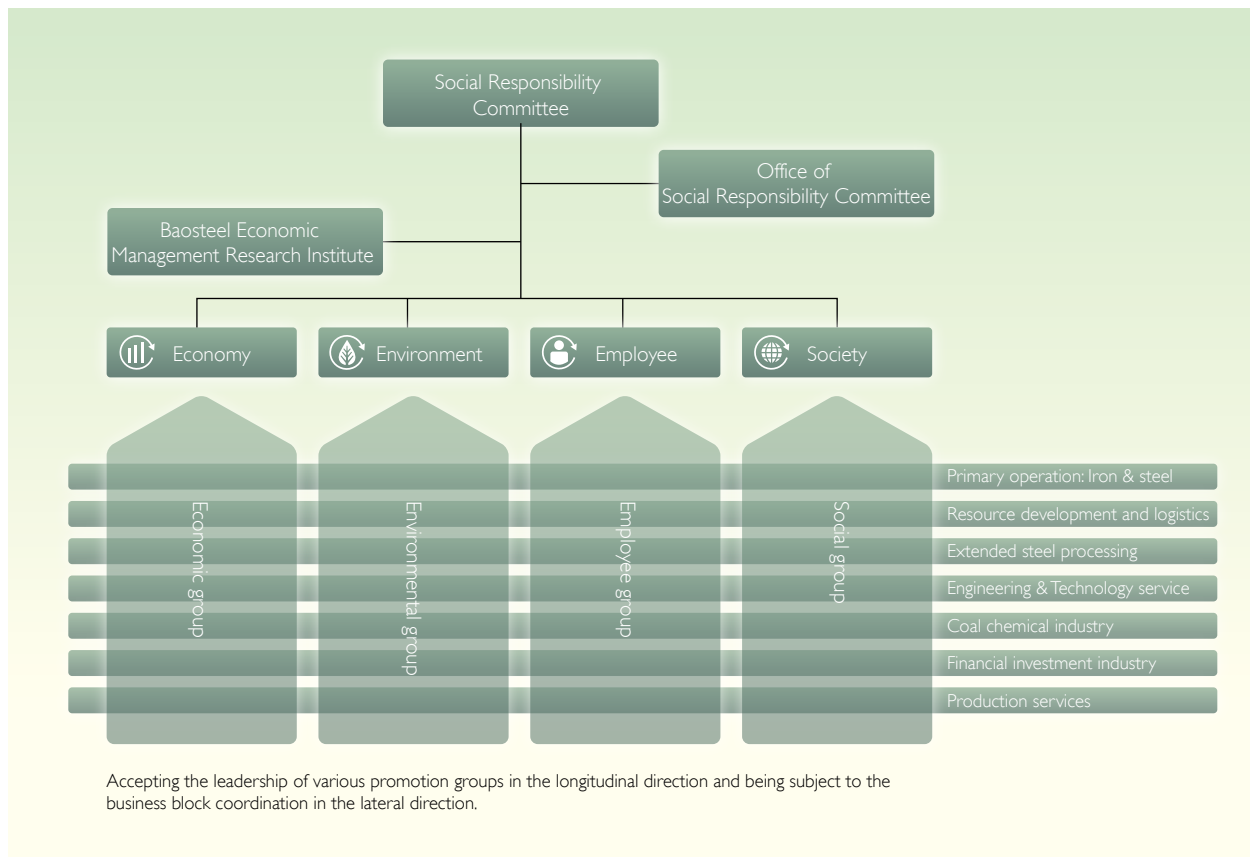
Social Responsibility Committee

Office of Social Responsibility Committee

Baosteel Economic Management Research Institute

Economy

Environment

Employee

Society

Economic group

Environmental group

Employee group

Social group

Primary operation: Iron & steel

Resource development and logistics

Extended steel processing

Engineering & Technology service

Coal chemical industry

Financial investment industry

Production services

Accepting the leadership of various promotion groups in the longitudinal direction and being subject to the business block coordination in the lateral direction.